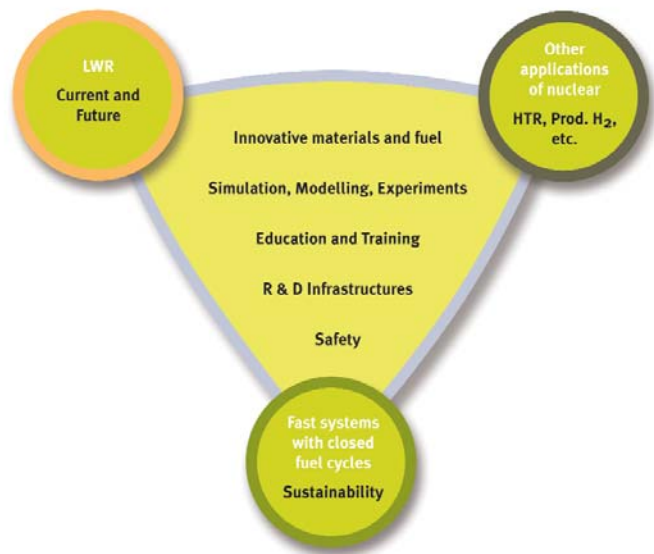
LWR

Current and Future

Other applications of nuclear

HTR, Prod. $H_2$, etc.

Innovative materials and fuel

Simulation, Modelling, Experiments

Education and Training

R & D Infrastructures

Safety

Fast systems with closed fuel cycles

Sustainability